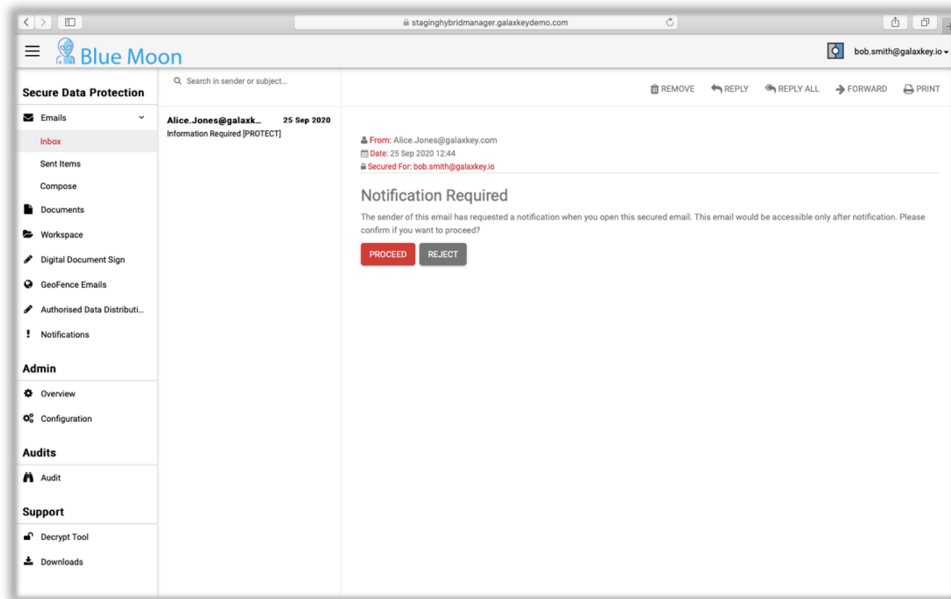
staginghybridmanager.galaxkeydemo.com

Blue Moon

bob.smith@galaxkey.io

Secure Data Protection

Emails

Inbox

Sent Items

Compose

Documents

Workspace

Digital Document Sign

GeoFence Emails

Authorised Data Distributi...

Notifications

Admin

Overview

Configuration

Audits

Audit

Support

Decrypt Tool

Downloads

Search in sender or subject...

Alice.Jones@galaxk... 25 Sep 2020
Information Required [PROTECT]

REMOVE REPLY REPLY ALL FORWARD PRINT

From: Alice.Jones@galaxkey.com
Date: 25 Sep 2020 12:44
Secured For: bob.smith@galaxkey.io

Notification Required

The sender of this email has requested a notification when you open this secured email. This email would be accessible only after notification. Please confirm if you want to proceed?

PROCEED REJECT